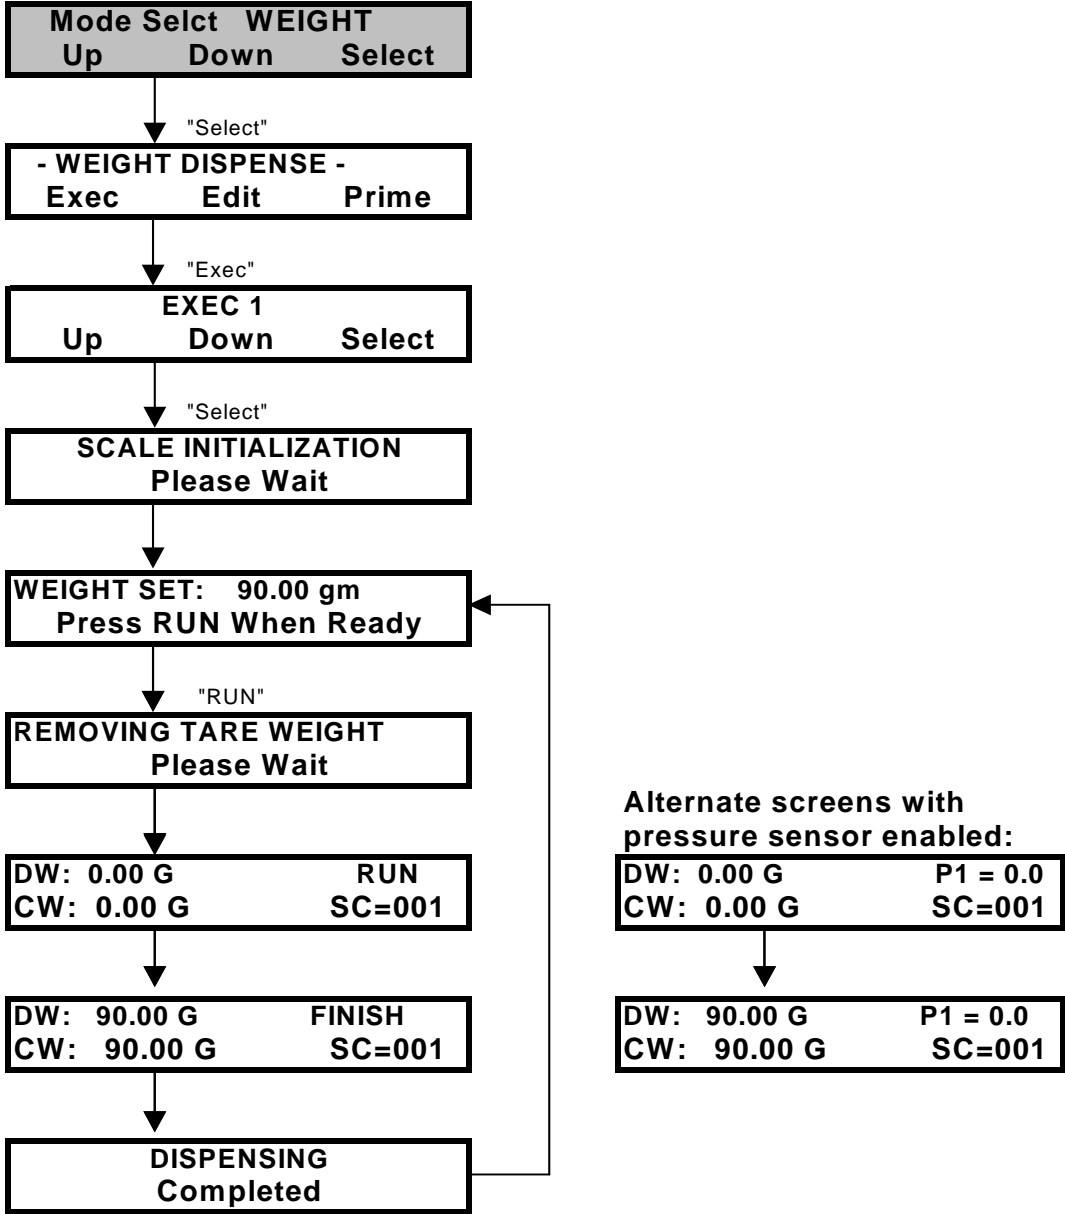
Mode Selct WEIGHT
Up Down Select

"Select"

- WEIGHT DISPENSE -
Exec Edit Prime

"Exec"

EXEC 1
Up Down Select

"Select"

SCALE INITIALIZATION
Please Wait

WEIGHT SET: 90.00 gm
Press RUN When Ready

"RUN"

REMOVING TARE WEIGHT
Please Wait

DW: 0.00 G RUN
CW: 0.00 G SC=001

DW: 90.00 G FINISH
CW: 90.00 G SC=001

DISPENSING
Completed

Alternate screens with pressure sensor enabled:

DW: 0.00 G P1 = 0.0
CW: 0.00 G SC=001

DW: 90.00 G P1 = 0.0
CW: 90.00 G SC=001